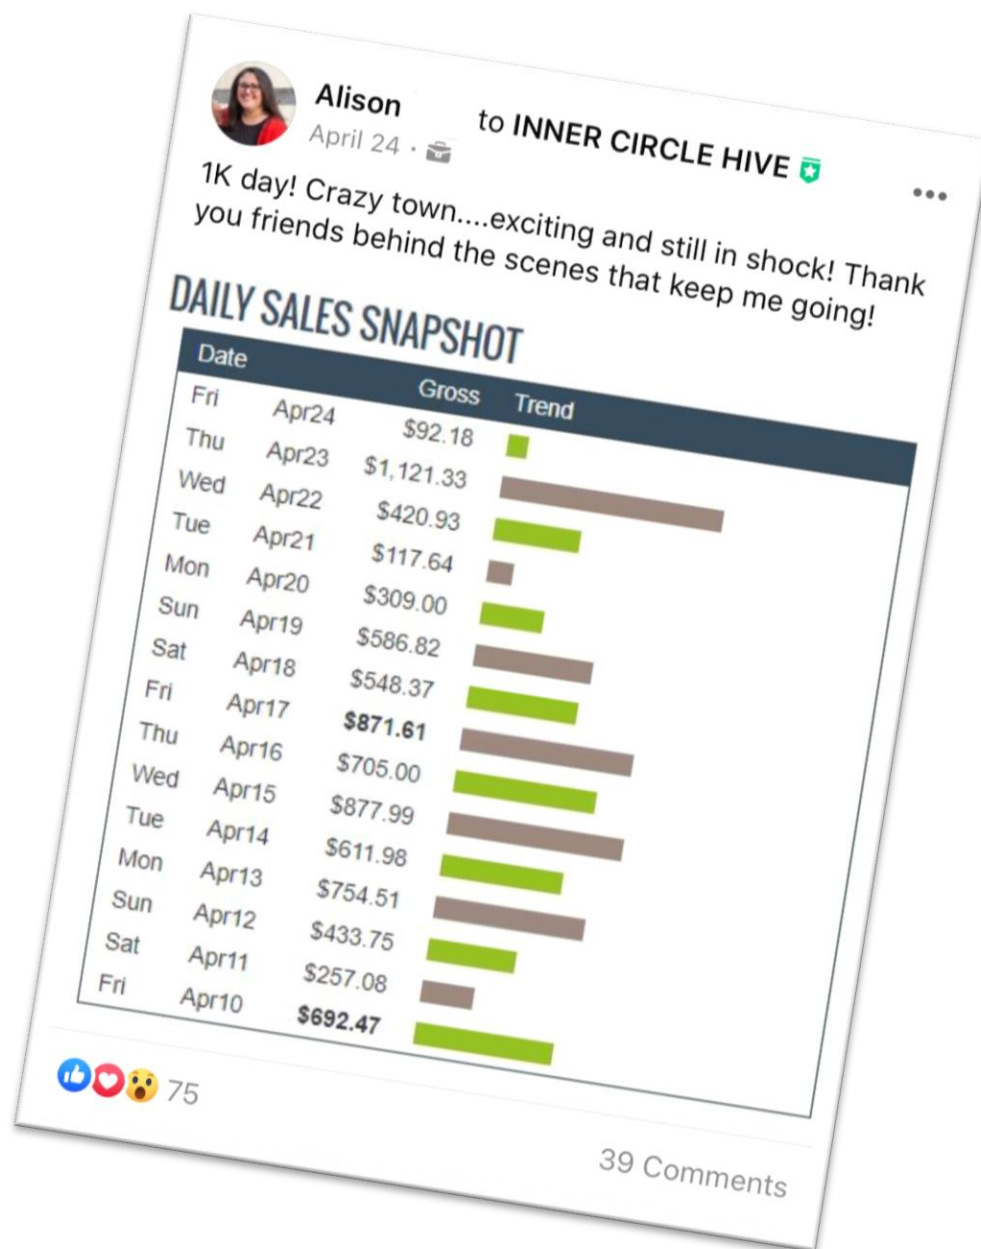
Alison to INNER CIRCLE HIVE
April 24 ·

1K day! Crazy town....exciting and still in shock! Thank you friends behind the scenes that keep me going!

DAILY SALES SNAPSHOT

| Date | | Gross | Trend |
|---|---|---|---|
| Fri | Apr24 | $92.18 | |
| Thu | Apr23 | $1,121.33 | |
| Wed | Apr22 | $420.93 | |
| Tue | Apr21 | $117.64 | |
| Mon | Apr20 | $309.00 | |
| Sun | Apr19 | $586.82 | |
| Sat | Apr18 | $548.37 | |
| Fri | Apr17 | **$871.61** | |
| Thu | Apr16 | $705.00 | |
| Wed | Apr15 | $877.99 | |
| Tue | Apr14 | $611.98 | |
| Mon | Apr13 | $754.51 | |
| Sun | Apr12 | $433.75 | |
| Sat | Apr11 | $257.08 | |
| Fri | Apr10 | **$692.47** | |

75

39 Comments